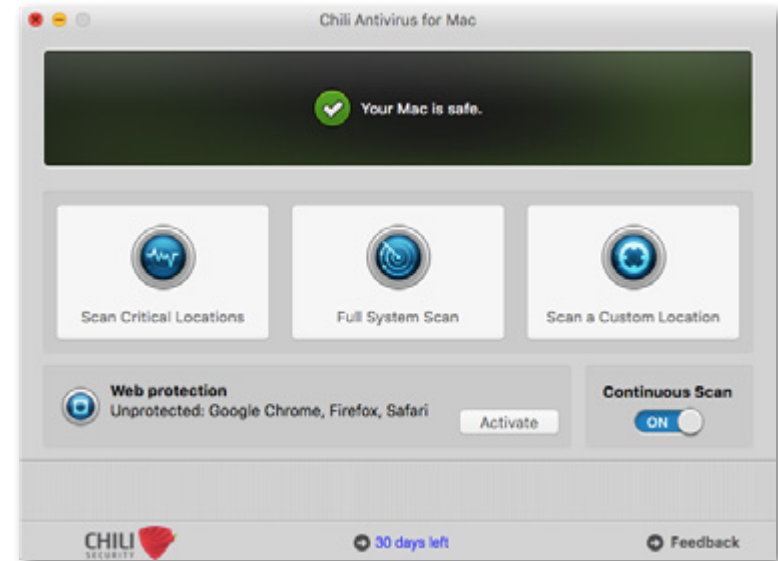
Chili Antivirus for Mac

Your Mac is safe.

Scan Critical Locations

Full System Scan

Scan a Custom Location

Web protection
Unprotected: Google Chrome, Firefox, Safari

Activate

Continuous Scan
ON

CHILI SECURITY

30 days left

Feedback